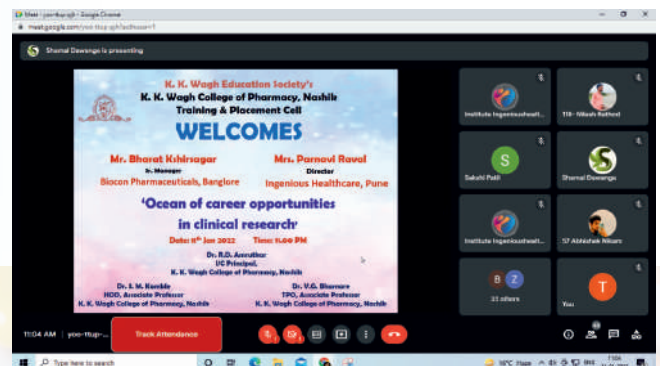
Meet - yoo-ttup-qjh - Google Chrome

meet.google.com/yoo-ttup-qjh?authuser=1

Shamal Dawange is presenting

K. K. Wagh Education Society's
K. K. Wagh College of Pharmacy, Nashik
Training & Placement Cell

WELCOMES

Mr. Bharat Kshirsagar
Sr. Manager
Biocon Pharmaceuticals, Banglore

Mrs. Parnavi Raval
Director
Ingenious Healthcare, Pune

'Ocean of career opportunities in clinical research'

Date: $11^{th}$ Jan 2022 Time: 11.00 PM

Dr. R.D. Amrutkar
I/C Principal,
K. K. Wagh College of Pharmacy, Nashik

Dr. S. M. Kamble
HOD, Associate Professor
K. K. Wagh College of Pharmacy, Nashik

Dr. V.G. Bhamare
TPO, Associate Professor
K. K. Wagh College of Pharmacy, Nashik

Institute Ingeniousheal...

TIB- Nilesh Rathod

S

Sakshi Patil

Shamal Dawange

Institute Ingeniousheal...

57 Abhishek Nikam

B Z

33 others

T

You

11:04 AM | yoo-ttup-...

Track Attendance

Type here to search

19°C Haze

11:04